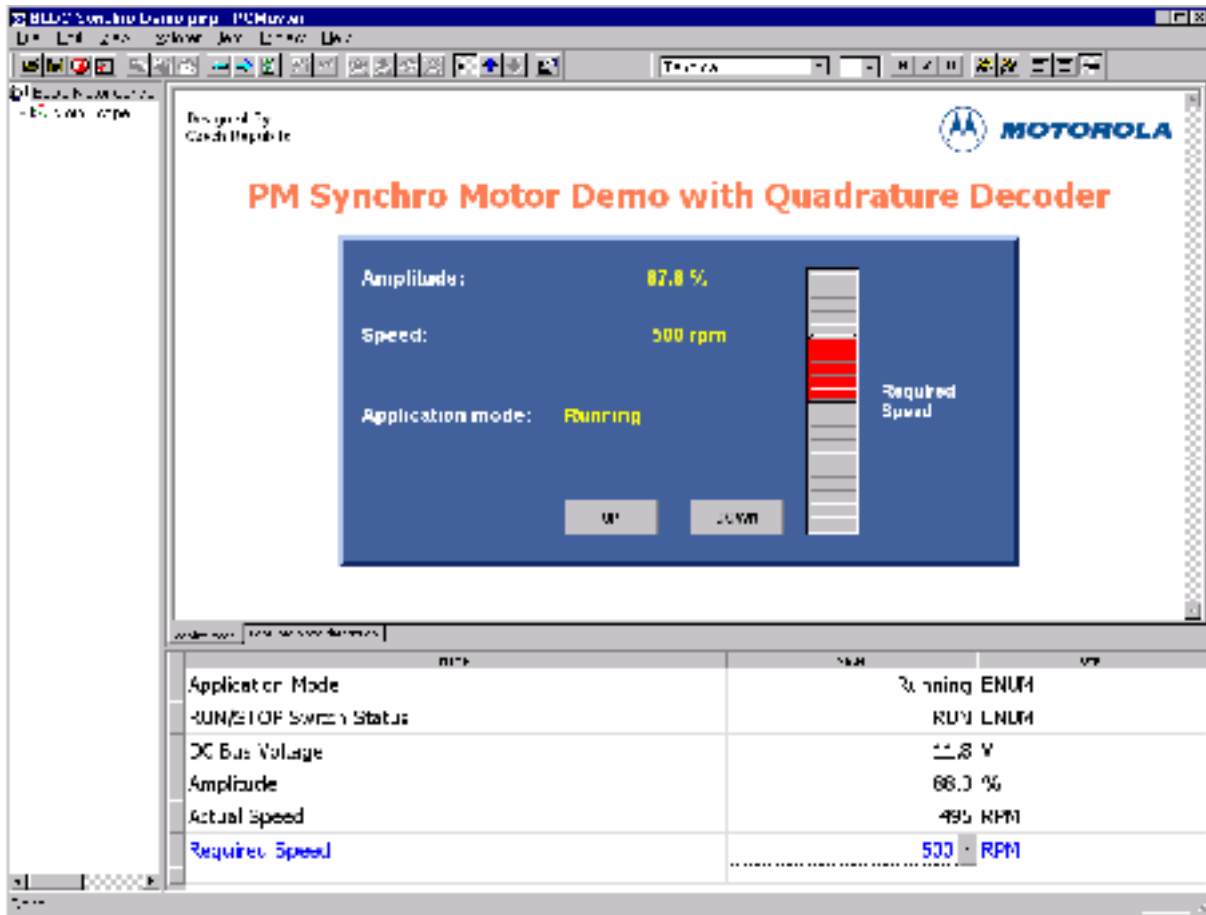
BLDC Synchro Demo.pmp - PC Master

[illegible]

Tahoma

Designed By
Czech Republic

MOTOROLA

PM Synchro Motor Demo with Quadrature Decoder

Amplitude: 87.8 %

Speed: 500 rpm

Application mode: Running

Required Speed

UP

DOWN

| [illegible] | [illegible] | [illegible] |
|---|---|---|
| Application Mode | Running | ENUM |
| RUN/STOP Switch Status | RUN | ENUM |
| DC Bus Voltage | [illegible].8 | V |
| Amplitude | 88.0 | % |
| Actual Speed | 495 | RPM |
| Required Speed | 500 | RPM |